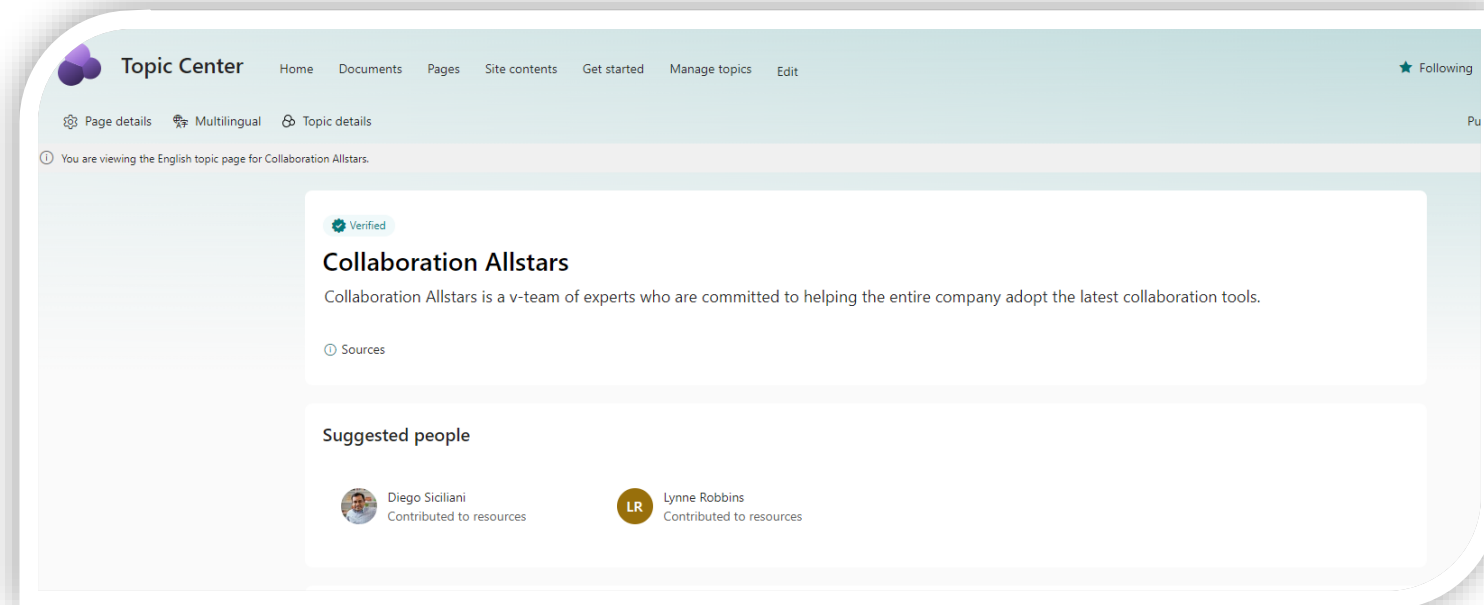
Topic Center Home Documents Pages Site contents Get started Manage topics Edit

Following

Page details Multilingual Topic details

Pu

You are viewing the English topic page for Collaboration Allstars.

Verified

Collaboration Allstars

Collaboration Allstars is a v-team of experts who are committed to helping the entire company adopt the latest collaboration tools.

Sources

Suggested people

Diego Siciliani
Contributed to resources

LR
Lynne Robbins
Contributed to resources